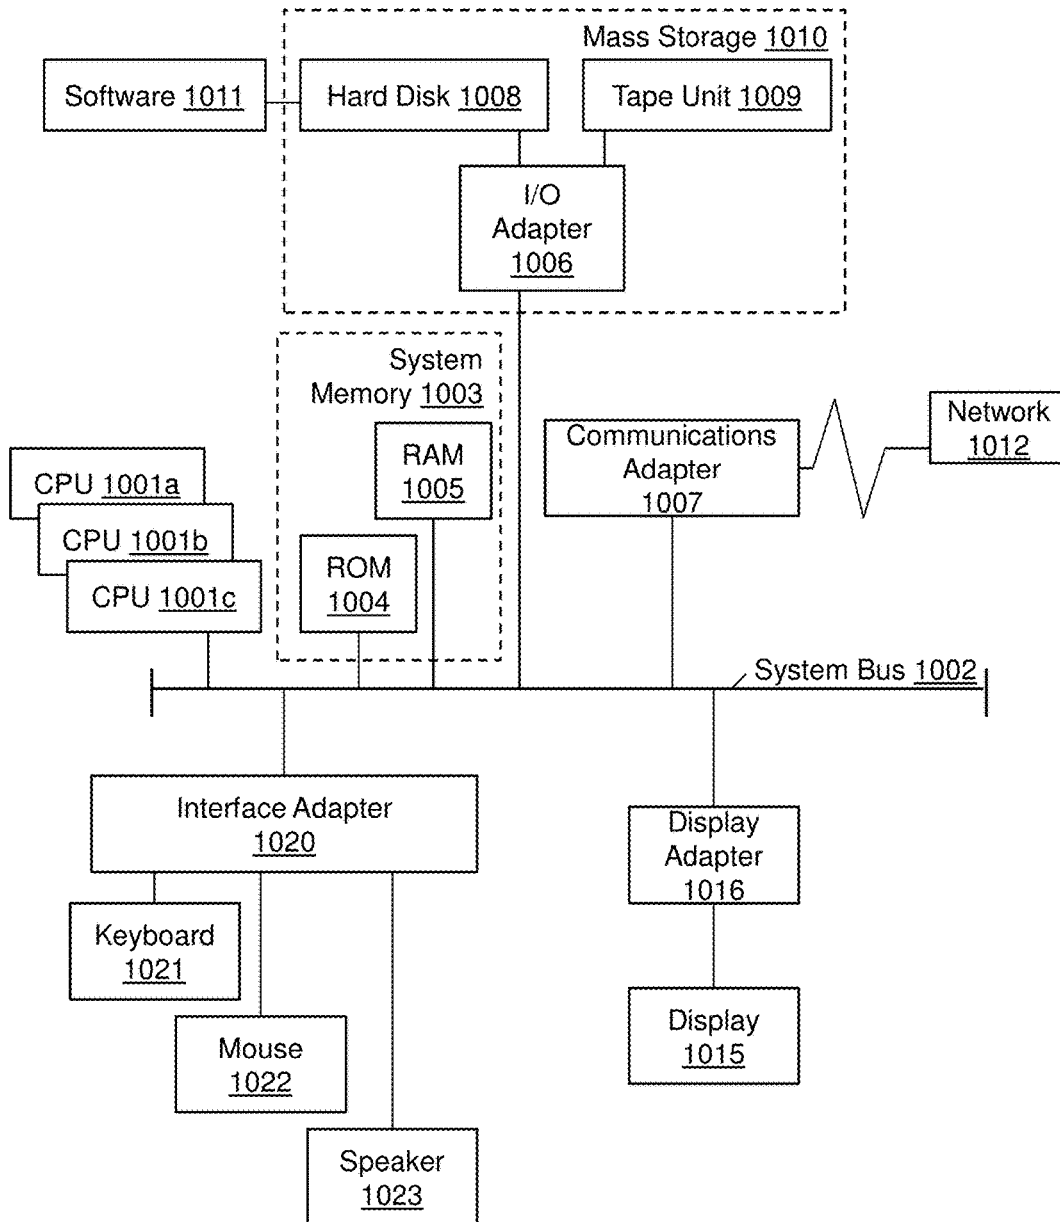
Mass Storage 1010

Software 1011

Hard Disk 1008

Tape Unit 1009

I/O Adapter 1006

System Memory 1003

RAM 1005

ROM 1004

Communications Adapter 1007

Network 1012

CPU 1001a

CPU 1001b

CPU 1001c

System Bus 1002

Interface Adapter 1020

Display Adapter 1016

Keyboard 1021

Mouse 1022

Speaker 1023

Display 1015